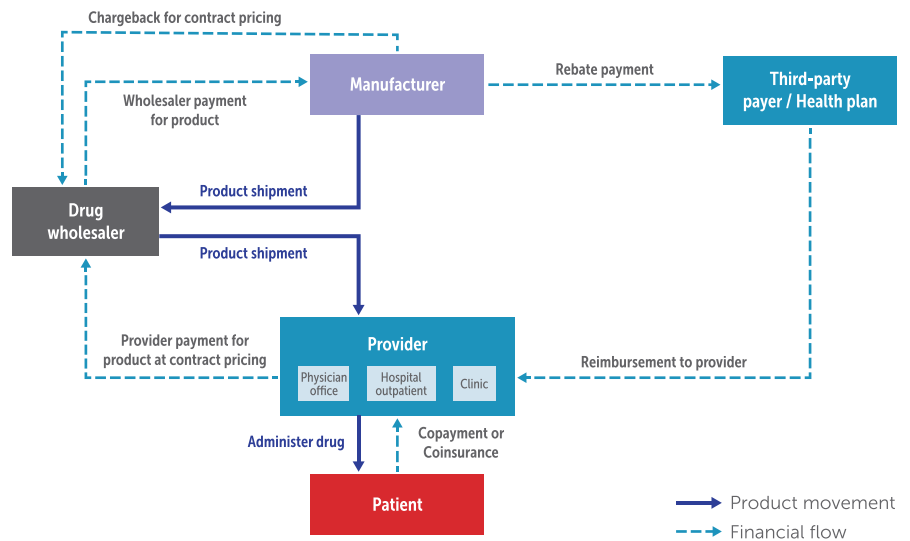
Chargeback for contract pricing

Manufacturer

Rebate payment

Third-party payer / Health plan

Wholesaler payment for product

Drug wholesaler

Product shipment

Product shipment

Provider

Physician office

Hospital outpatient

Clinic

Provider payment for product at contract pricing

Reimbursement to provider

Administer drug

Copayment or Coinsurance

Patient

Product movement

Financial flow